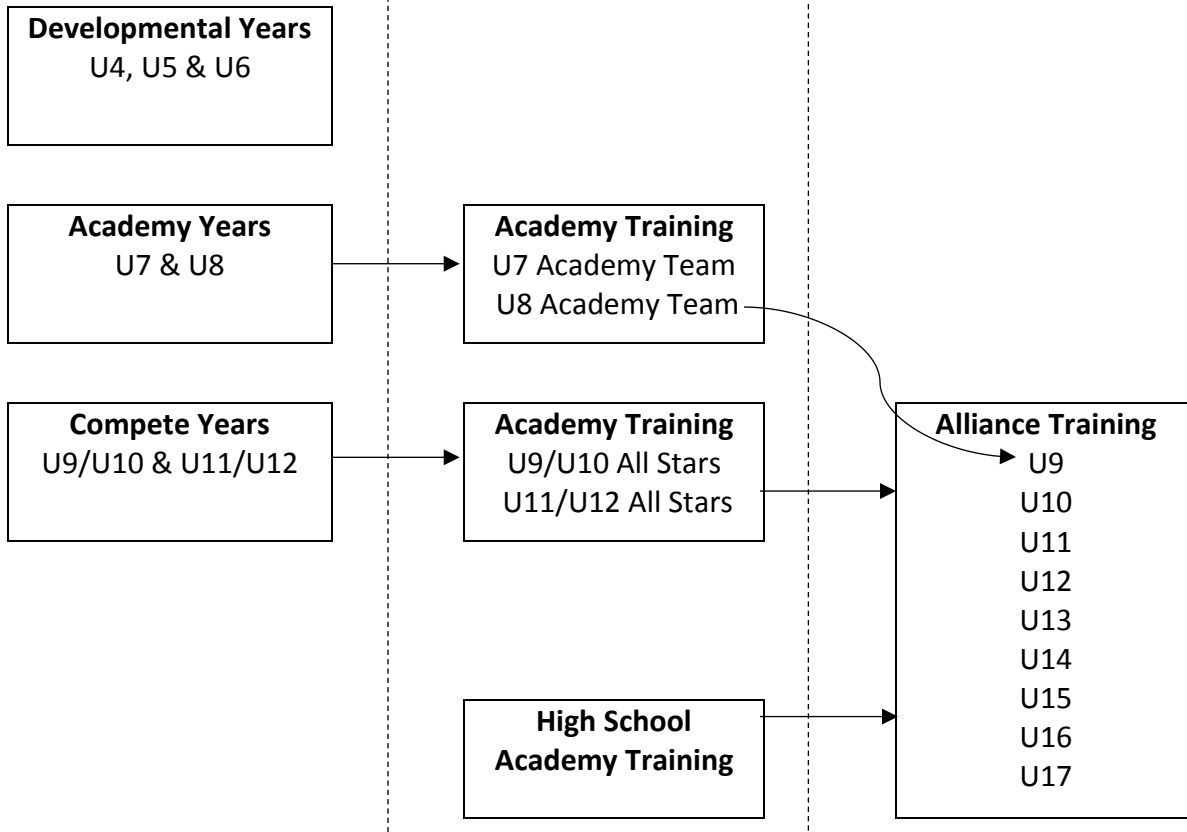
**Developmental Years**
U4, U5 & U6

**Academy Years**
U7 & U8

**Academy Training**
U7 Academy Team
U8 Academy Team

**Compete Years**
U9/U10 & U11/U12

**Academy Training**
U9/U10 All Stars
U11/U12 All Stars

**Alliance Training**
U9
U10
U11
U12
U13
U14
U15
U16
U17

**High School Academy Training**